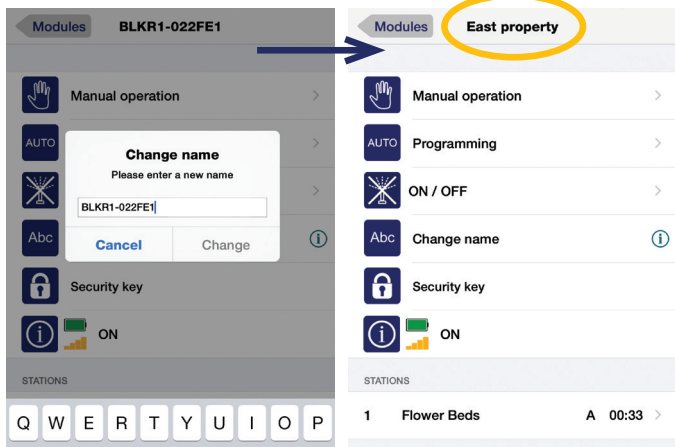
Modules BLKR1-022FE1

Manual operation

AUTO

Change name
Please enter a new name
BLKR1-022FE1
Cancel Change

Abc

Security key

ON

STATIONS

Q W E R T Y U I O P

Modules East property

Manual operation

AUTO Programming

ON / OFF

Abc Change name

Security key

ON

STATIONS

1 Flower Beds A 00:33